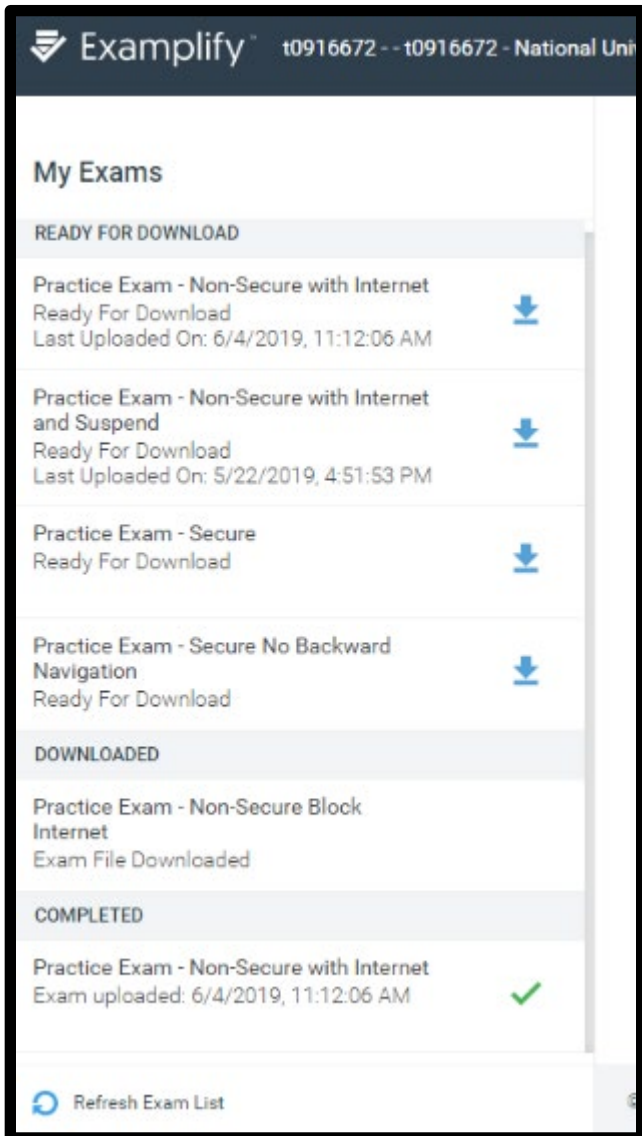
Examplify t0916672 - - t0916672 - National Uni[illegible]

My Exams

READY FOR DOWNLOAD

Practice Exam - Non-Secure with Internet
Ready For Download
Last Uploaded On: 6/4/2019, 11:12:06 AM

Practice Exam - Non-Secure with Internet and Suspend
Ready For Download
Last Uploaded On: 5/22/2019, 4:51:53 PM

Practice Exam - Secure
Ready For Download

Practice Exam - Secure No Backward Navigation
Ready For Download

DOWNLOADED

Practice Exam - Non-Secure Block Internet
Exam File Downloaded

COMPLETED

Practice Exam - Non-Secure with Internet
Exam uploaded: 6/4/2019, 11:12:06 AM

Refresh Exam List